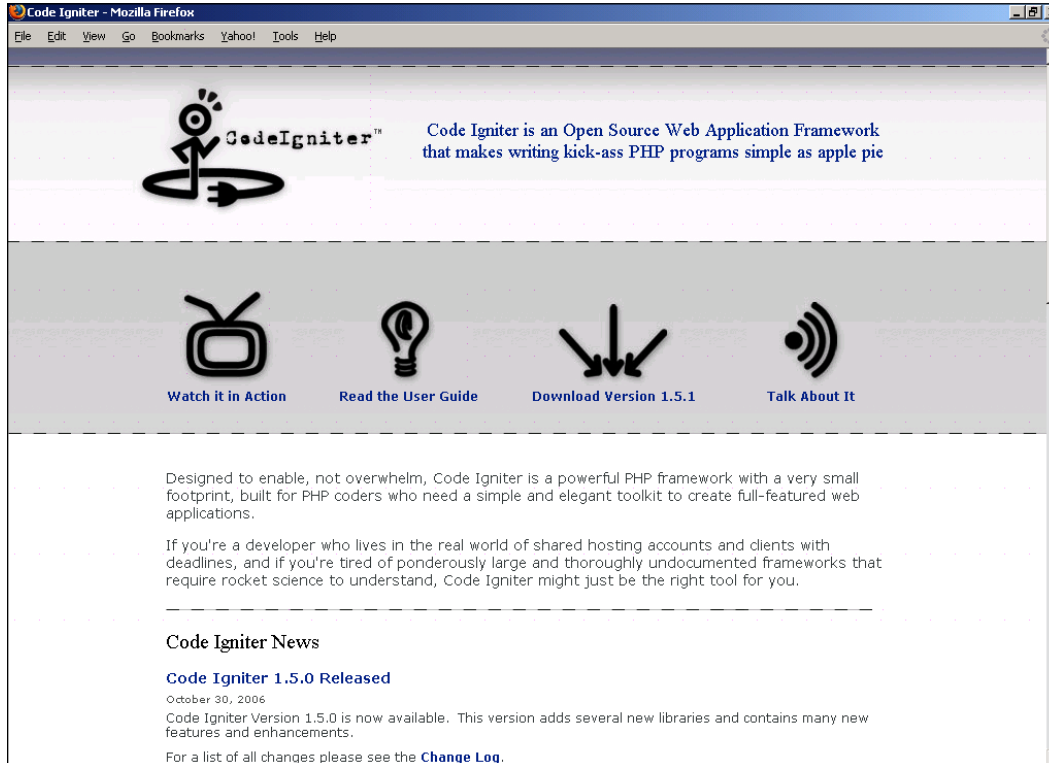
Code Igniter - Mozilla Firefox

File Edit View Go Bookmarks Yahoo! Tools Help

CodeIgniter™

Code Igniter is an Open Source Web Application Framework that makes writing kick-ass PHP programs simple as apple pie

Watch it in Action

Read the User Guide

Download Version 1.5.1

Talk About It

Designed to enable, not overwhelm, Code Igniter is a powerful PHP framework with a very small footprint, built for PHP coders who need a simple and elegant toolkit to create full-featured web applications.

If you're a developer who lives in the real world of shared hosting accounts and clients with deadlines, and if you're tired of ponderously large and thoroughly undocumented frameworks that require rocket science to understand, Code Igniter might just be the right tool for you.

Code Igniter News

Code Igniter 1.5.0 Released

October 30, 2006

Code Igniter Version 1.5.0 is now available. This version adds several new libraries and contains many new features and enhancements.

For a list of all changes please see the Change Log.